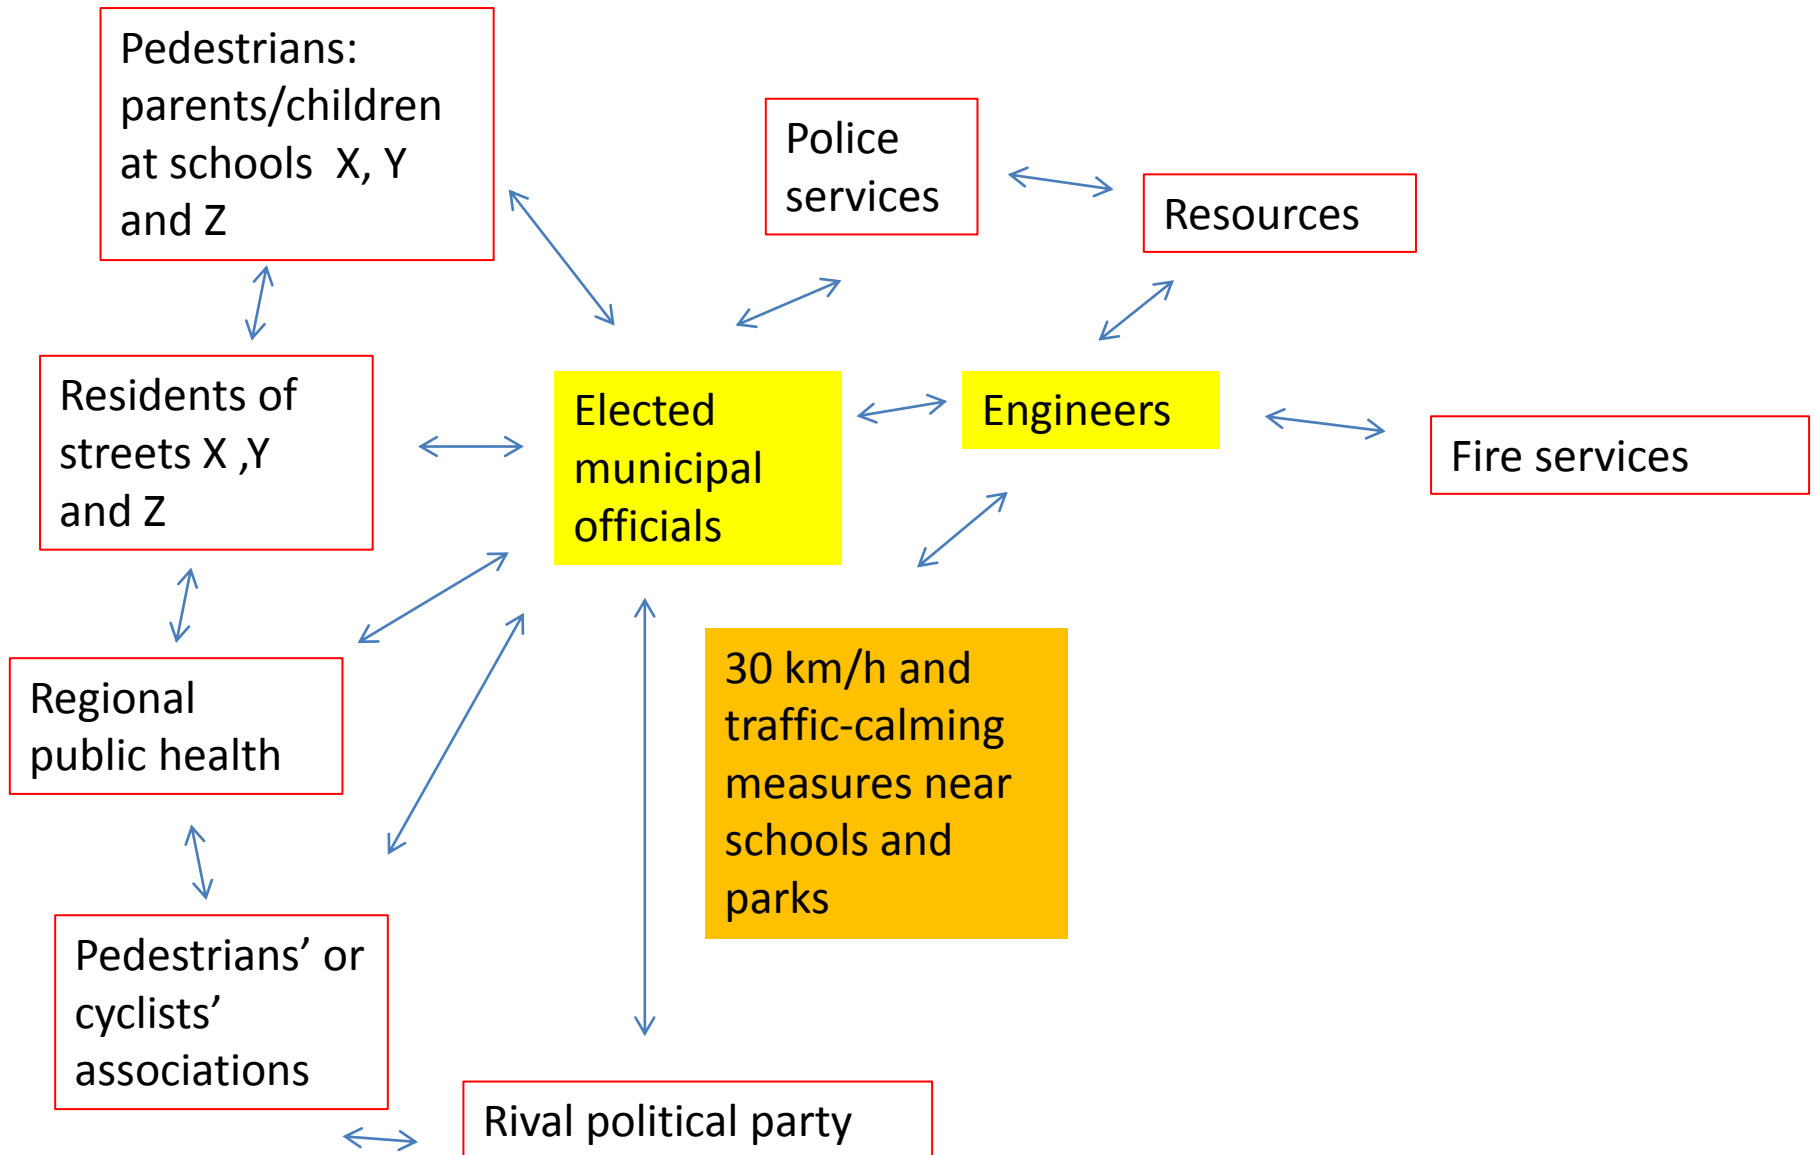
Pedestrians: parents/children at schools X, Y and Z

Police services

Resources

Residents of streets X ,Y and Z

Elected municipal officials

Engineers

Fire services

Regional public health

30 km/h and traffic-calming measures near schools and parks

Pedestrians’ or cyclists’ associations

Rival political party